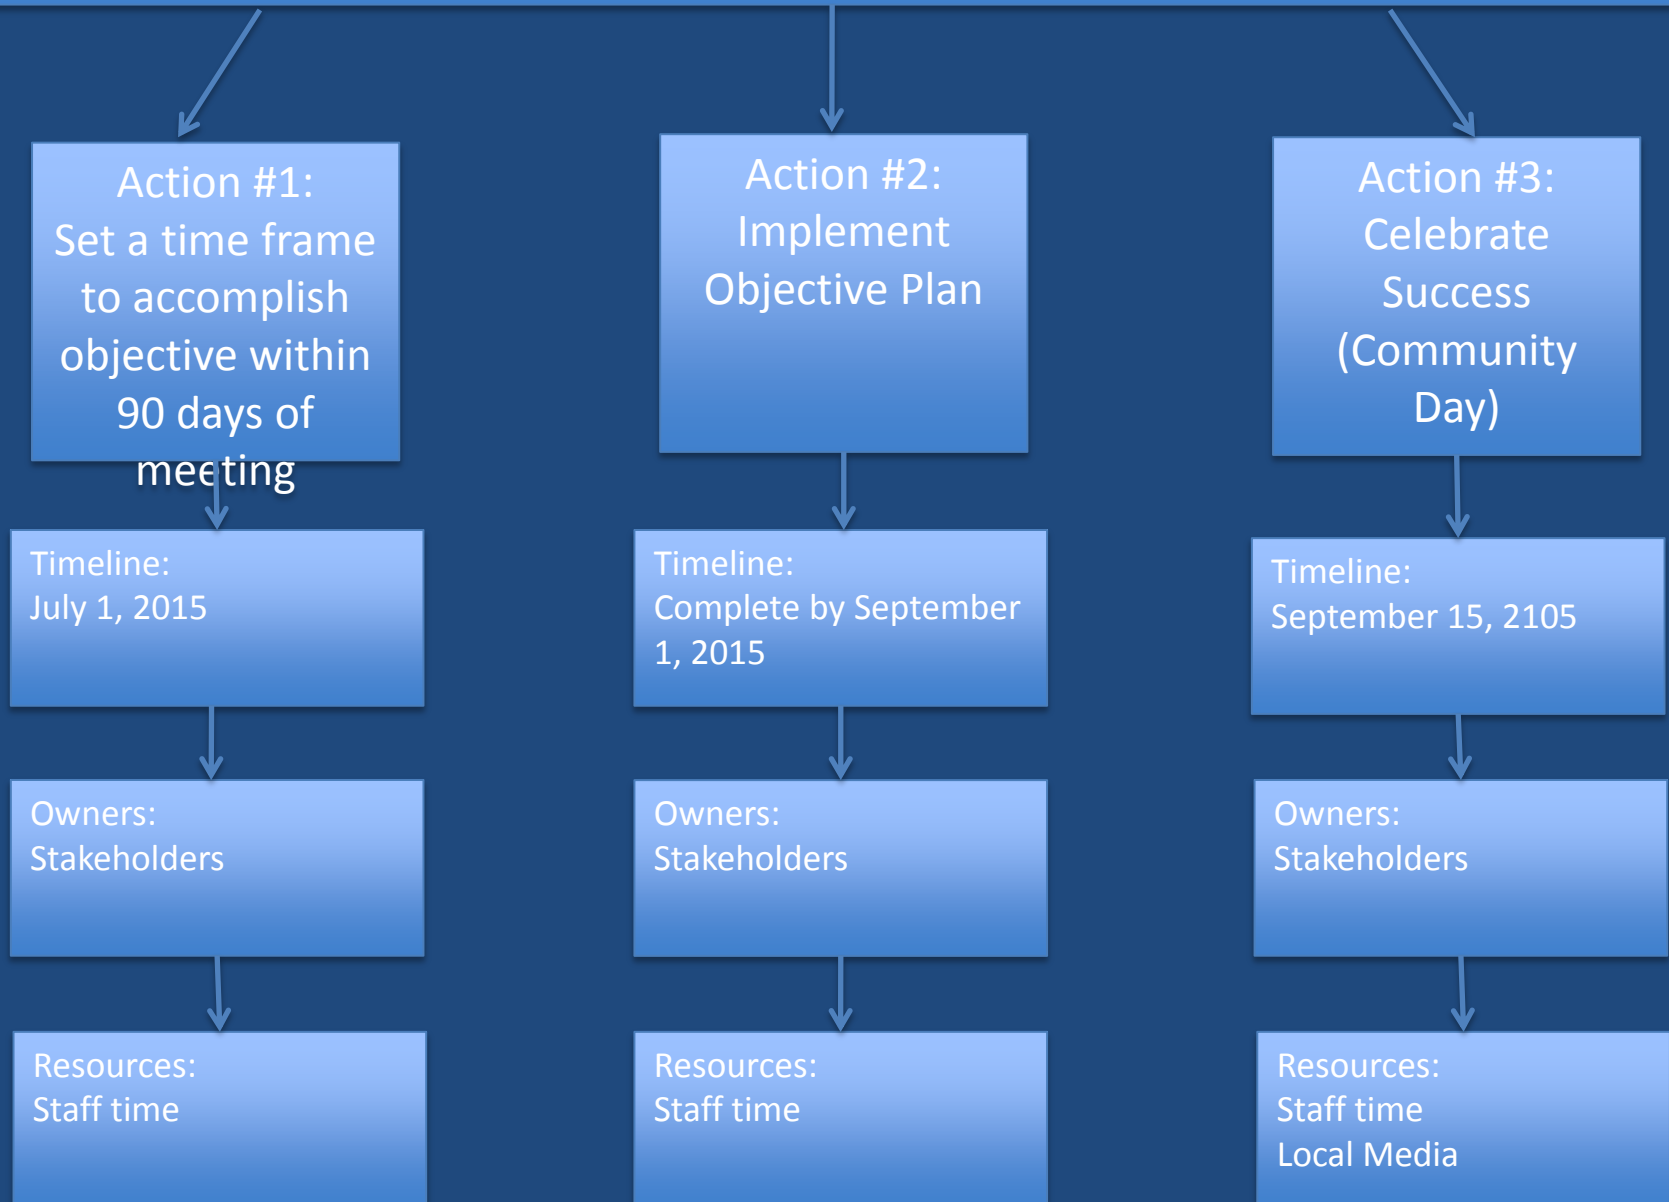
Action #1:
Set a time frame to accomplish objective within 90 days of meeting

Timeline:
July 1, 2015

Owners:
Stakeholders

Resources:
Staff time

Action #2:
Implement Objective Plan

Timeline:
Complete by September 1, 2015

Owners:
Stakeholders

Resources:
Staff time

Action #3:
Celebrate Success (Community Day)

Timeline:
September 15, 2105

Owners:
Stakeholders

Resources:
Staff time
Local Media